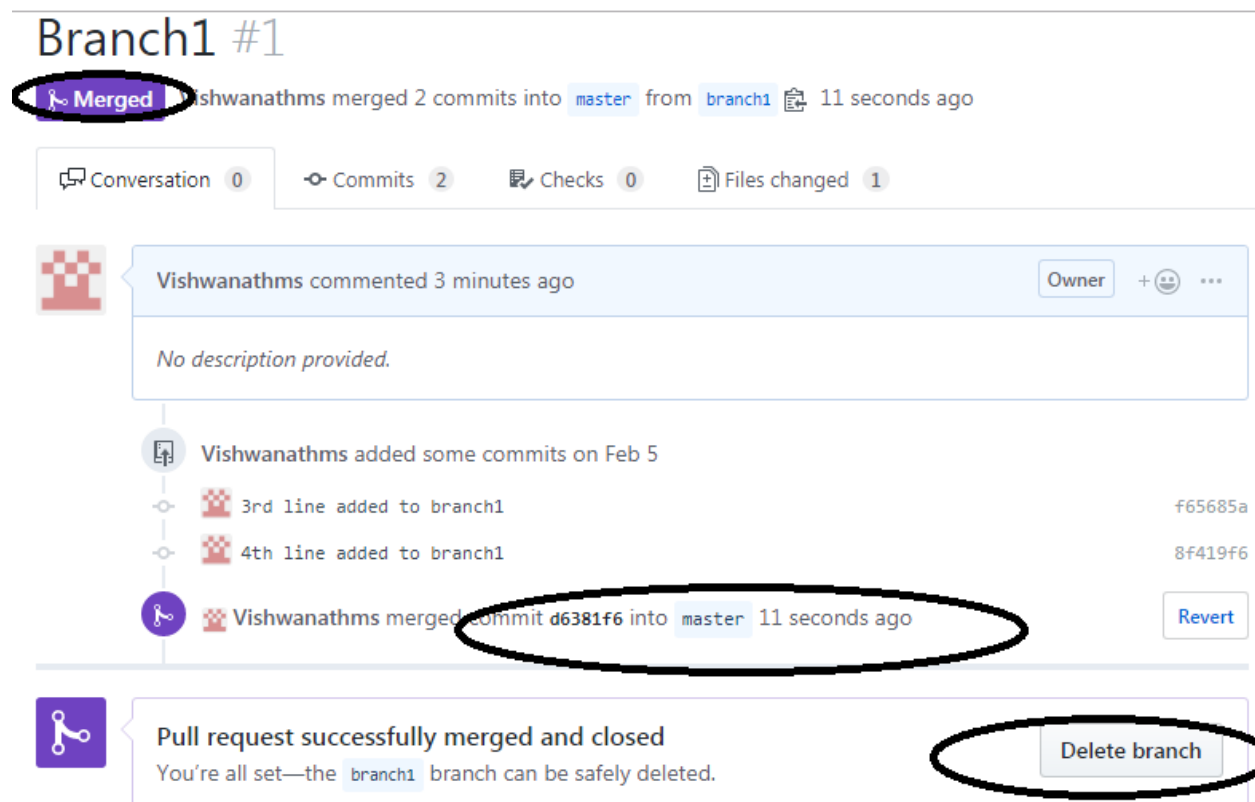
Branch1 #1

Merged ishwanathms merged 2 commits into master from branch1 11 seconds ago

Conversation 0 Commits 2 Checks 0 Files changed 1

Vishwanathms commented 3 minutes ago Owner + ···

No description provided.

Vishwanathms added some commits on Feb 5

3rd line added to branch1 f65685a

4th line added to branch1 8f419f6

Vishwanathms merged commit d6381f6 into master 11 seconds ago Revert

Pull request successfully merged and closed

You're all set—the branch1 branch can be safely deleted.

Delete branch